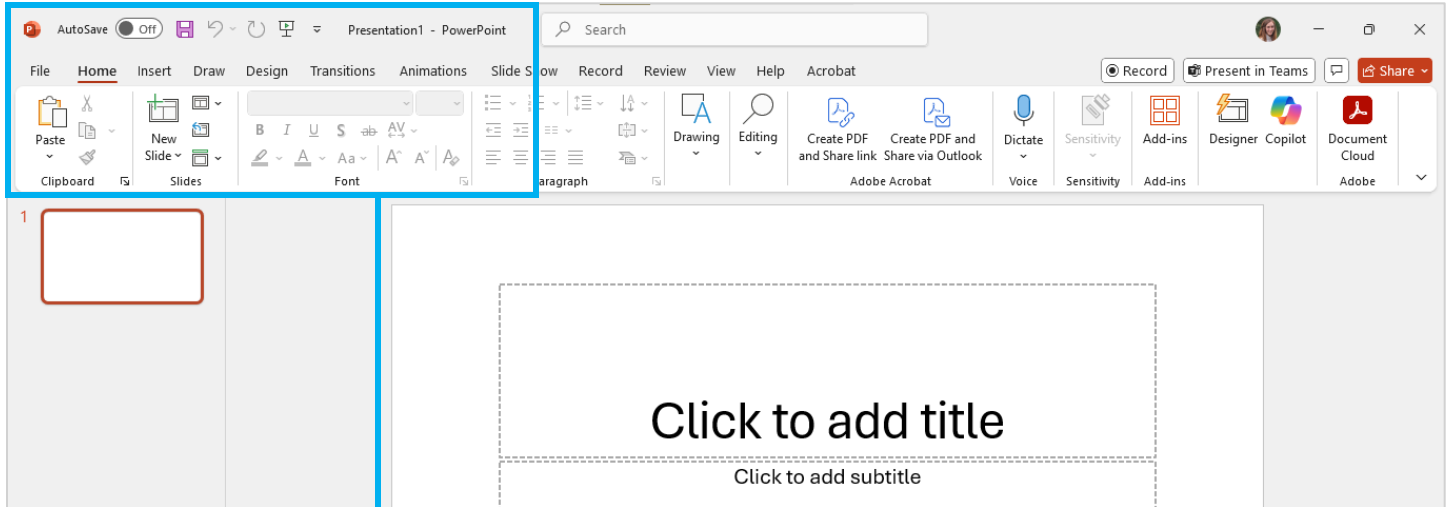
AutoSave Off Presentation1 - PowerPoint Search

File Home Insert Draw Design Transitions Animations Slide Show Record Review View Help Acrobat

Record Present in Teams Share

Paste Clipboard New Slide Slides Font Paragraph Drawing Editing Create PDF and Share link Create PDF and Share via Outlook Adobe Acrobat Dictate Voice Sensitivity Sensitivity Add-ins Add-ins Designer Copilot Document Cloud Adobe

1

Click to add title

Click to add subtitle